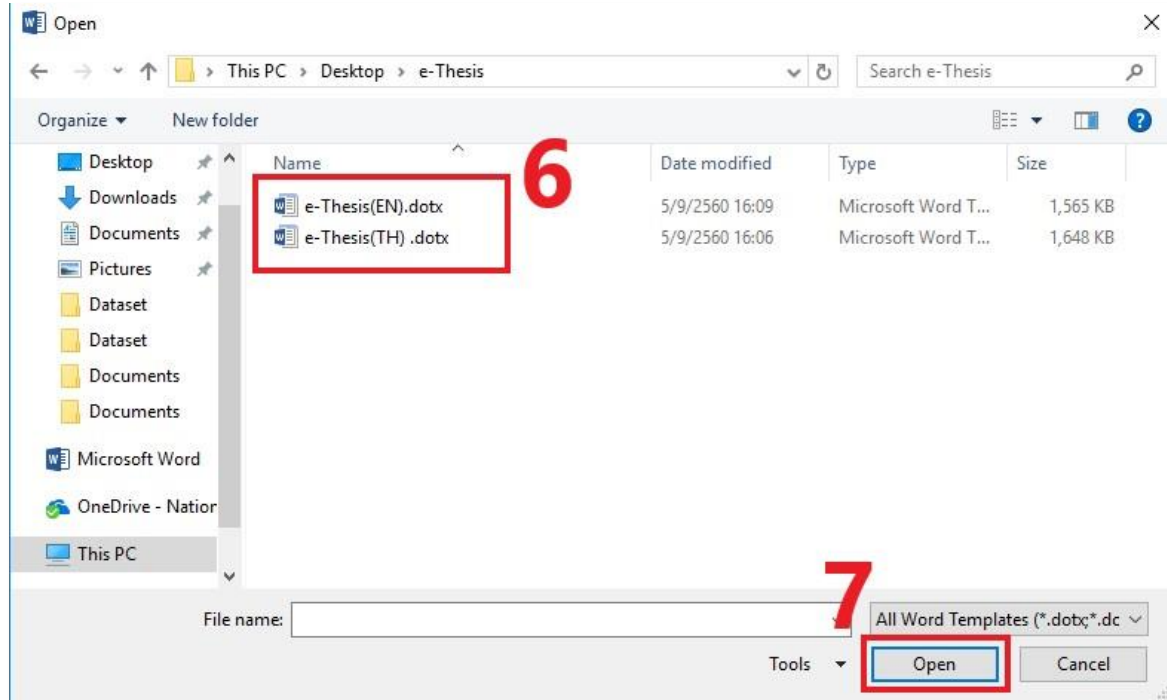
Open

This PC > Desktop > e-Thesis

Search e-Thesis

Organize ▾ New folder

Desktop
Downloads
Documents
Pictures
Dataset
Dataset
Documents
Documents
Microsoft Word
OneDrive - Natior
This PC

6

| Name | Date modified | Type | Size |
|---|---|---|---|
| e-Thesis(EN).dotx | 5/9/2560 16:09 | Microsoft Word T... | 1,565 KB |
| e-Thesis(TH) .dotx | 5/9/2560 16:06 | Microsoft Word T... | 1,648 KB |

7

File name:

All Word Templates (*.dotx;*.dc

Tools ▾

Open

Cancel